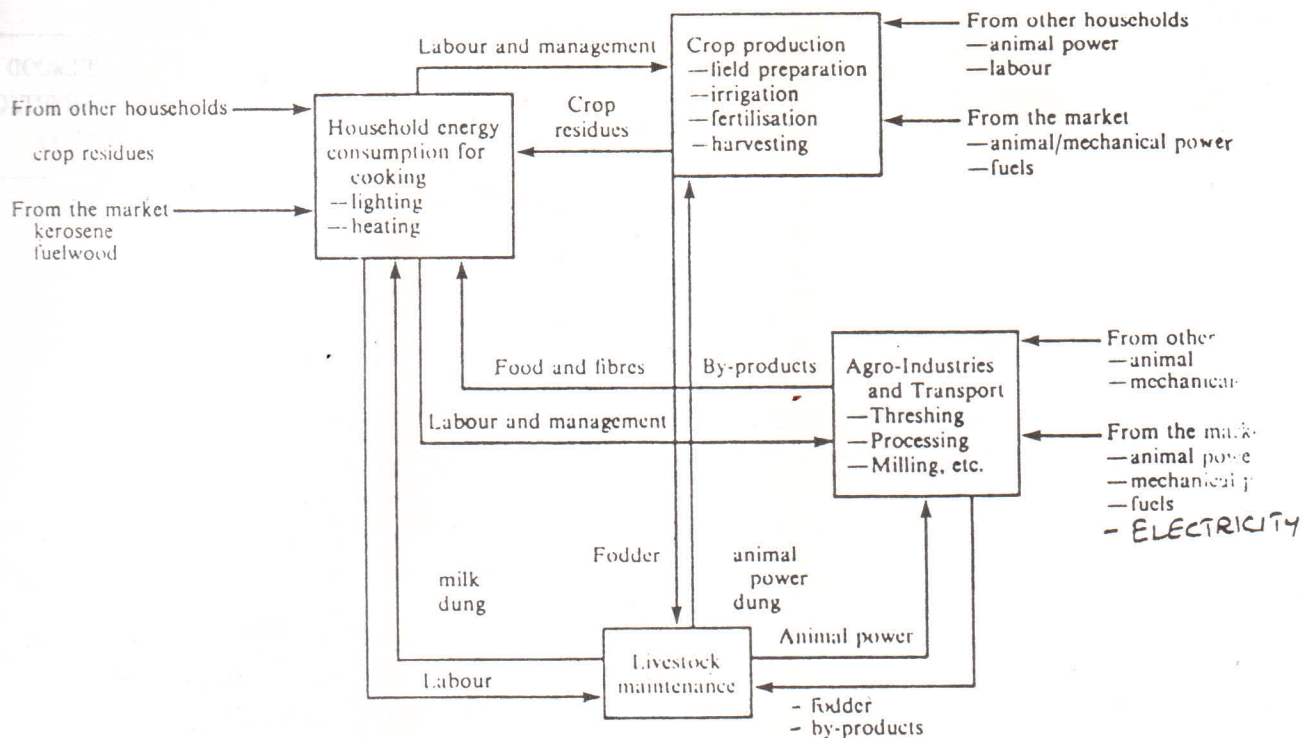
Labour and management

Crop production
—field preparation
—irrigation
—fertilisation
—harvesting

From other households
—animal power
—labour

From the market
—animal/mechanical power
—fuels

From other households

crop residues

Crop residues

Household energy consumption for
cooking
—lighting
—heating

From the market
kerosene
fuelwood

Food and fibres

By-products

Agro-Industries and Transport
—Threshing
—Processing
—Milling, etc.

From other
—animal
—mechanica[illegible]

From the ma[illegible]
—animal pow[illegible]
—mechanica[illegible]
—fuels
- ELECTRICITY

Labour and management

Fodder

animal power dung

milk dung

Animal power

Livestock maintenance

Labour

- fodder
- by-products